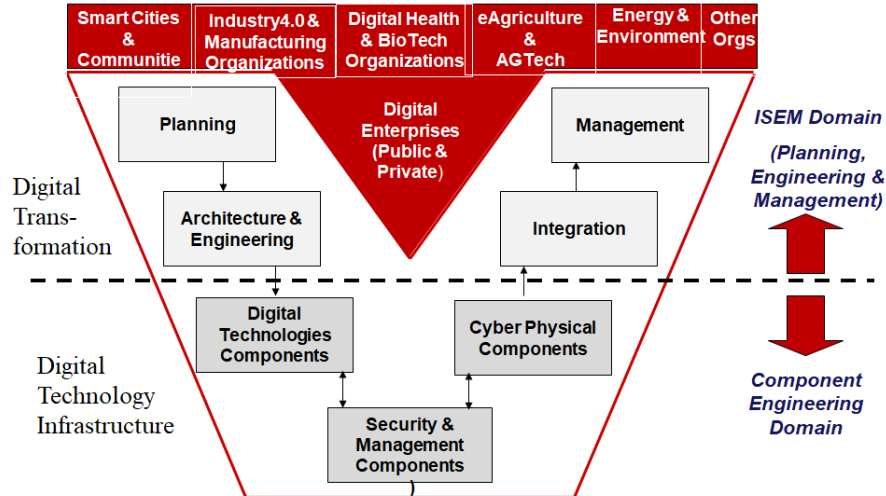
Smart Cities & Communitie

Industry4.0 & Manufacturing Organizations

Digital Health & BioTech Organizations

eAgriculture & AGTech

Energy & Environment

Other Orgs

Digital Enterprises (Public & Private)

Planning

Management

ISEM Domain

(Planning, Engineering & Management)

Digital Transformation

Architecture & Engineering

Integration

Digital Technologies Components

Cyber Physical Components

Digital Technology Infrastructure

Security & Management Components

Component Engineering Domain